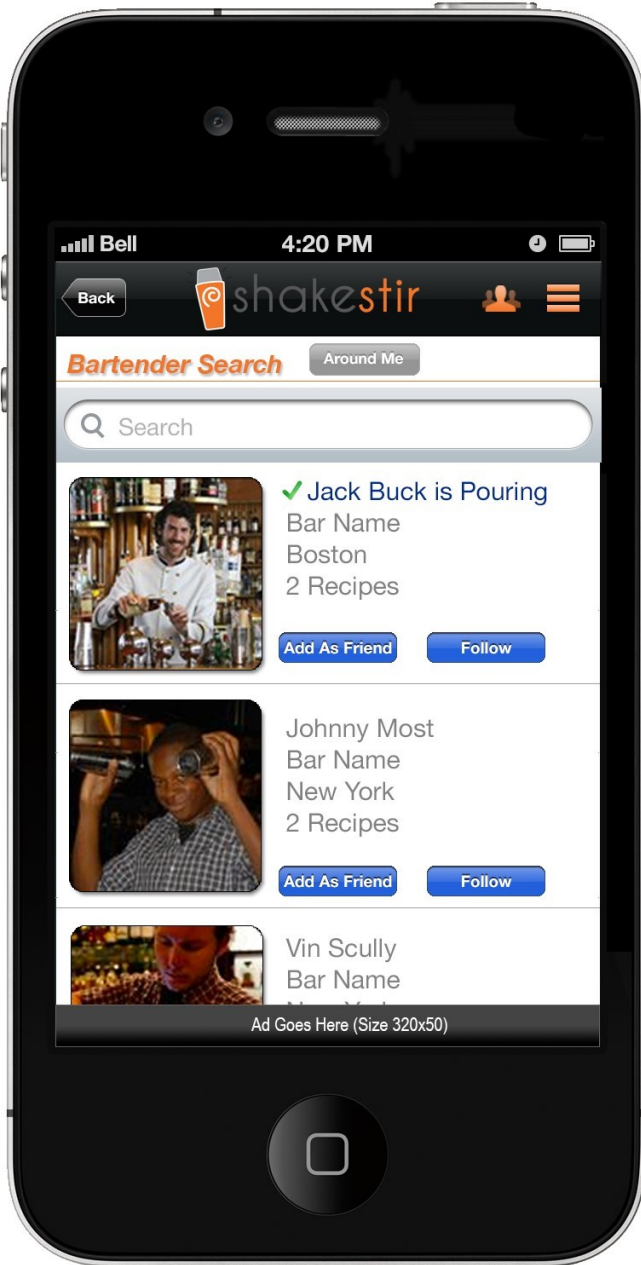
Bell 4:20 PM

Back shakestir

Bartender Search Around Me

Search

✓ Jack Buck is Pouring
Bar Name
Boston
2 Recipes

Add As Friend Follow

Johnny Most
Bar Name
New York
2 Recipes

Add As Friend Follow

Vin Scully
Bar Name
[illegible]

Ad Goes Here (Size 320x50)